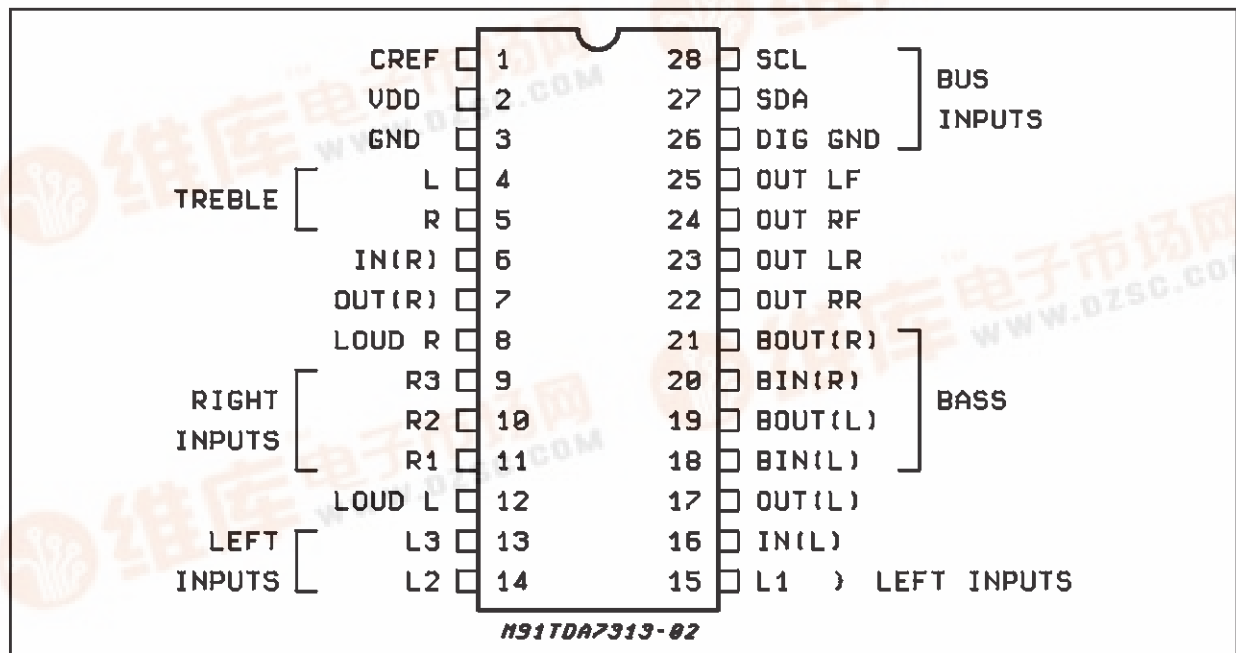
CREF 1
VDD 2
GND 3
TREBLE L 4
R 5
IN(R) 6
OUT(R) 7
LOUD R 8
RIGHT INPUTS R3 9
R2 10
R1 11
LOUD L 12
LEFT INPUTS L3 13
L2 14

28 SCL
27 SDA
26 DIG GND
BUS INPUTS
25 OUT LF
24 OUT RF
23 OUT LR
22 OUT RR
21 BOUT(R)
20 BIN(R)
19 BOUT(L)
18 BIN(L)
BASS
17 OUT(L)
16 IN(L)
15 L1 } LEFT INPUTS

M91TDA7313-02

维库电子市场网 WWW.DZSC.COM